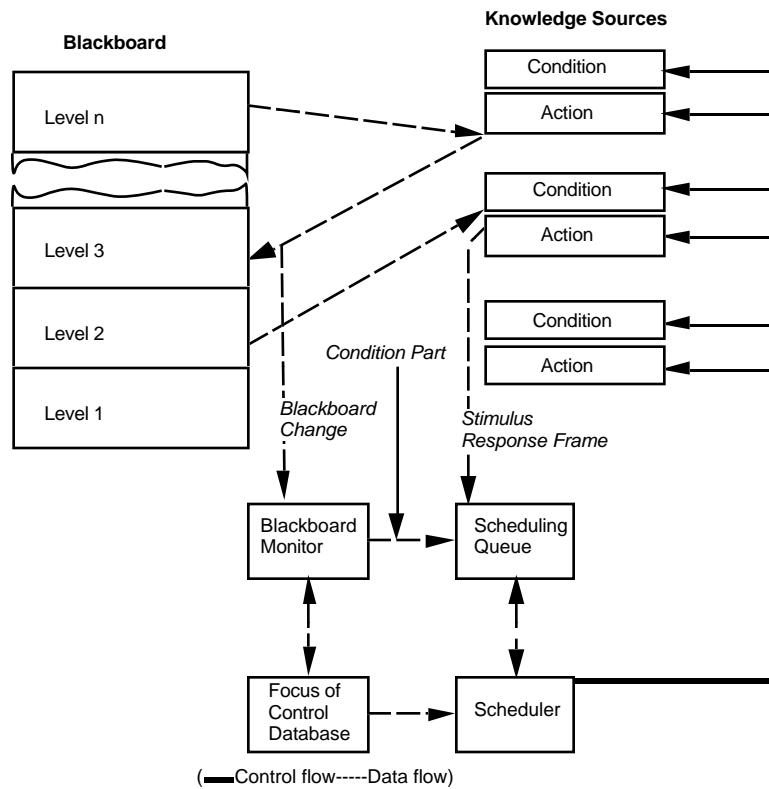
Knowledge Sources

Blackboard

Condition

Action

Level n

Condition

Action

Level 3

Condition

Action

Level 2

Condition Part

Level 1

Blackboard Change

Stimulus Response Frame

Blackboard Monitor

Scheduling Queue

Focus of Control Database

Scheduler

(▬Control flow-----Data flow)